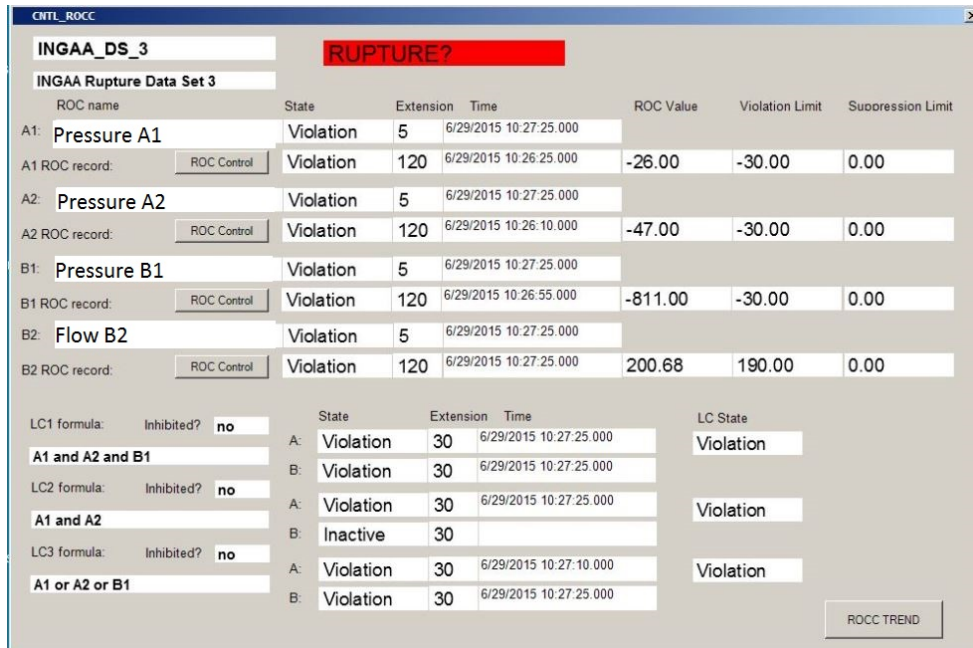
CNTL_ROCC

INGAA_DS_3

RUPTURE?

INGAA Rupture Data Set 3

| ROC name | | State | Extension | Time | ROC Value | Violation Limit | Suppression Limit |
|---|---|---|---|---|---|---|---|
| A1: Pressure A1 | | Violation | 5 | 6/29/2015 10:27:25.000 | | | |
| A1 ROC record: | ROC Control | Violation | 120 | 6/29/2015 10:26:25.000 | -26.00 | -30.00 | 0.00 |
| A2: Pressure A2 | | Violation | 5 | 6/29/2015 10:27:25.000 | | | |
| A2 ROC record: | ROC Control | Violation | 120 | 6/29/2015 10:26:10.000 | -47.00 | -30.00 | 0.00 |
| B1: Pressure B1 | | Violation | 5 | 6/29/2015 10:27:25.000 | | | |
| B1 ROC record: | ROC Control | Violation | 120 | 6/29/2015 10:26:55.000 | -811.00 | -30.00 | 0.00 |
| B2: Flow B2 | | Violation | 5 | 6/29/2015 10:27:25.000 | | | |
| B2 ROC record: | ROC Control | Violation | 120 | 6/29/2015 10:27:25.000 | 200.68 | 190.00 | 0.00 |

| | | State | Extension | Time | LC State |
|---|---|---|---|---|---|
| LC1 formula: Inhibited? no | A: | Violation | 30 | 6/29/2015 10:27:25.000 | Violation |
| A1 and A2 and B1 | B: | Violation | 30 | 6/29/2015 10:27:25.000 | |
| LC2 formula: Inhibited? no | A: | Violation | 30 | 6/29/2015 10:27:25.000 | Violation |
| A1 and A2 | B: | Inactive | 30 | | |
| LC3 formula: Inhibited? no | A: | Violation | 30 | 6/29/2015 10:27:10.000 | Violation |
| A1 or A2 or B1 | B: | Violation | 30 | 6/29/2015 10:27:25.000 | |

ROCC TREND